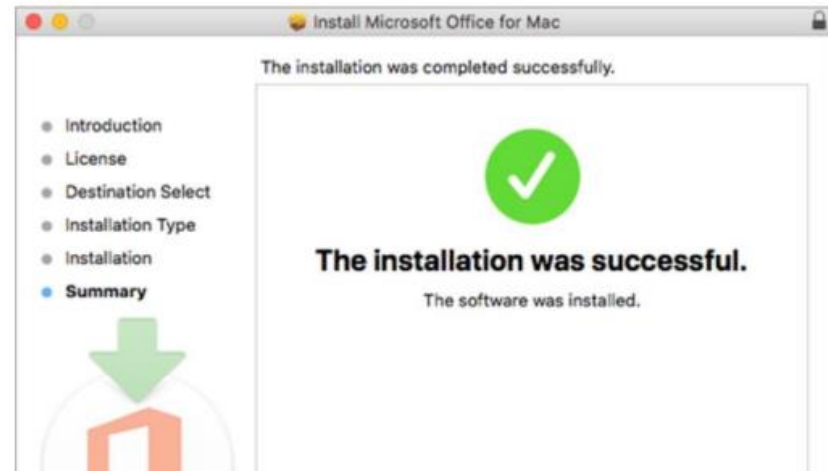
Install Microsoft Office for Mac

The installation was completed successfully.

- Introduction
- License
- Destination Select
- Installation Type
- Installation
- Summary

The installation was successful.

The software was installed.